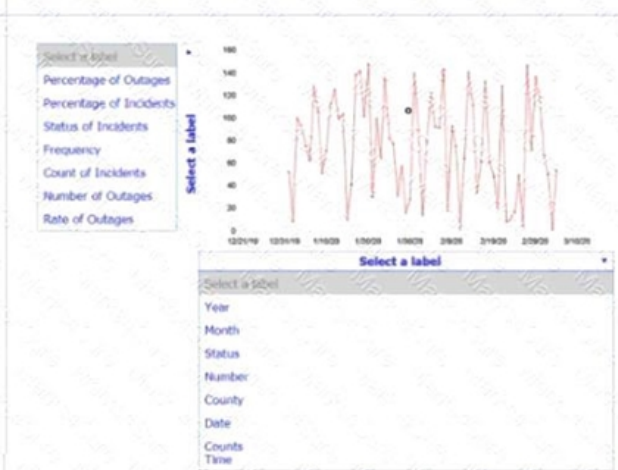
Select a label
Percentage of Outages
Percentage of Incidents
Status of Incidents
Frequency
Count of Incidents
Number of Outages
Rate of Outages

Select a label

160
140
120
100
80
60
40
20
0

12/21/19 12/31/19 1/10/20 1/30/20 1/30/20 2/9/20 2/19/20 2/29/20 3/10/20

Select a label

Select a label
Year
Month
Status
Number
County
Date
Counts
Time